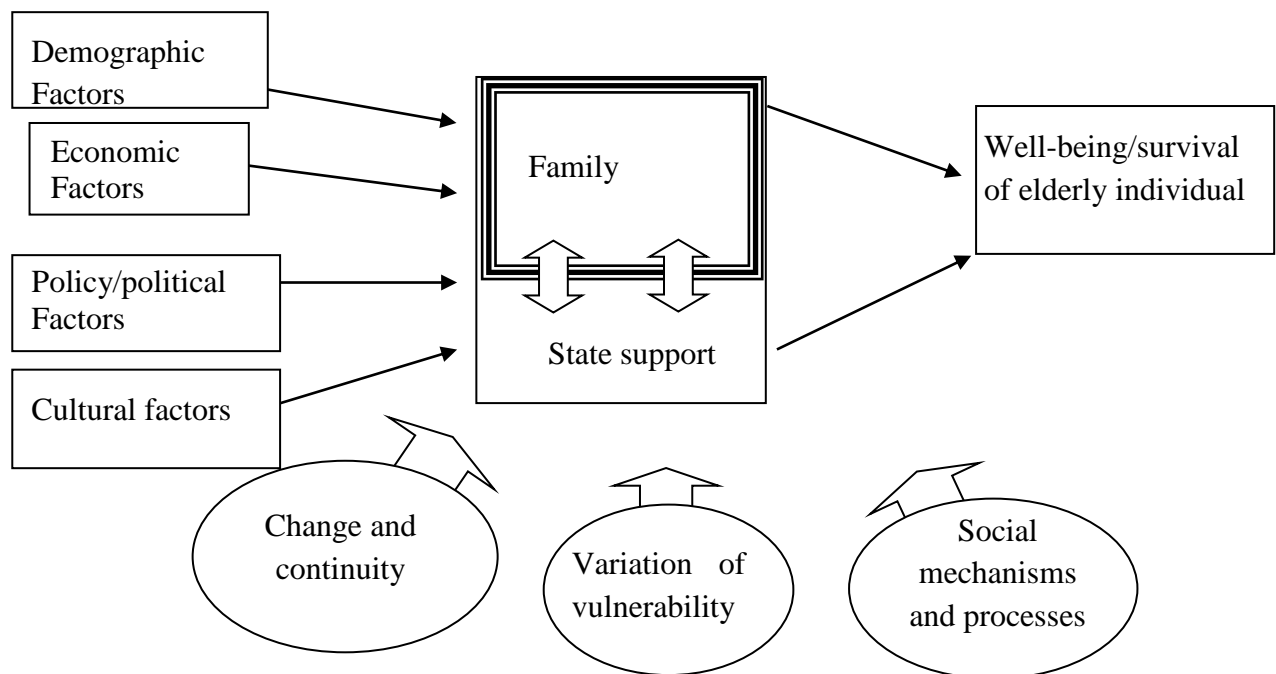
Demographic Factors

Economic Factors

Policy/political Factors

Cultural factors

Family

State support

Well-being/survival of elderly individual

Change and continuity

Variation of vulnerability

Social mechanisms and processes